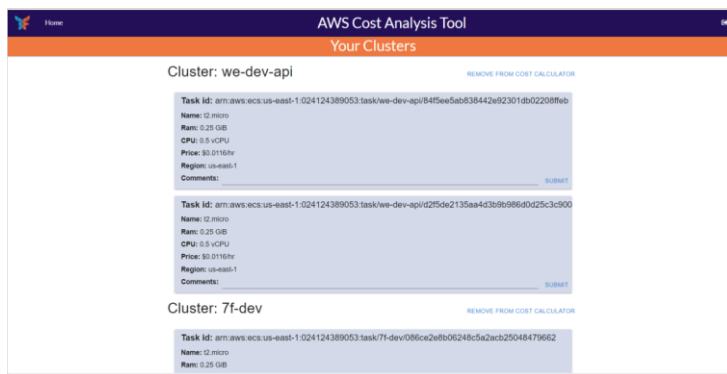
Home

AWS Cost Analysis Tool

Your Clusters

Cluster: we-dev-api

REMOVE FROM COST CALCULATOR

Task id: arn:aws:ecs:us-east-1:024124389053:task/we-dev-api/84f5ee5ab838442e92301db02208ffeb

Name: t2.micro

Ram: 0.25 GiB

CPU: 0.5 vCPU

Price: $0.0116/hr

Region: us-east-1

Comments:

SUBMIT

Task id: arn:aws:ecs:us-east-1:024124389053:task/we-dev-api/d2f5de2135aa4d3b9b986d0d25c3c900

Name: t2.micro

Ram: 0.25 GiB

CPU: 0.5 vCPU

Price: $0.0116/hr

Region: us-east-1

Comments:

SUBMIT

Cluster: 7f-dev

REMOVE FROM COST CALCULATOR

Task id: arn:aws:ecs:us-east-1:024124389053:task/7f-dev/086ce2e8b06248c5a2acb25048479662

Name: t2.micro

Ram: 0.25 GiB